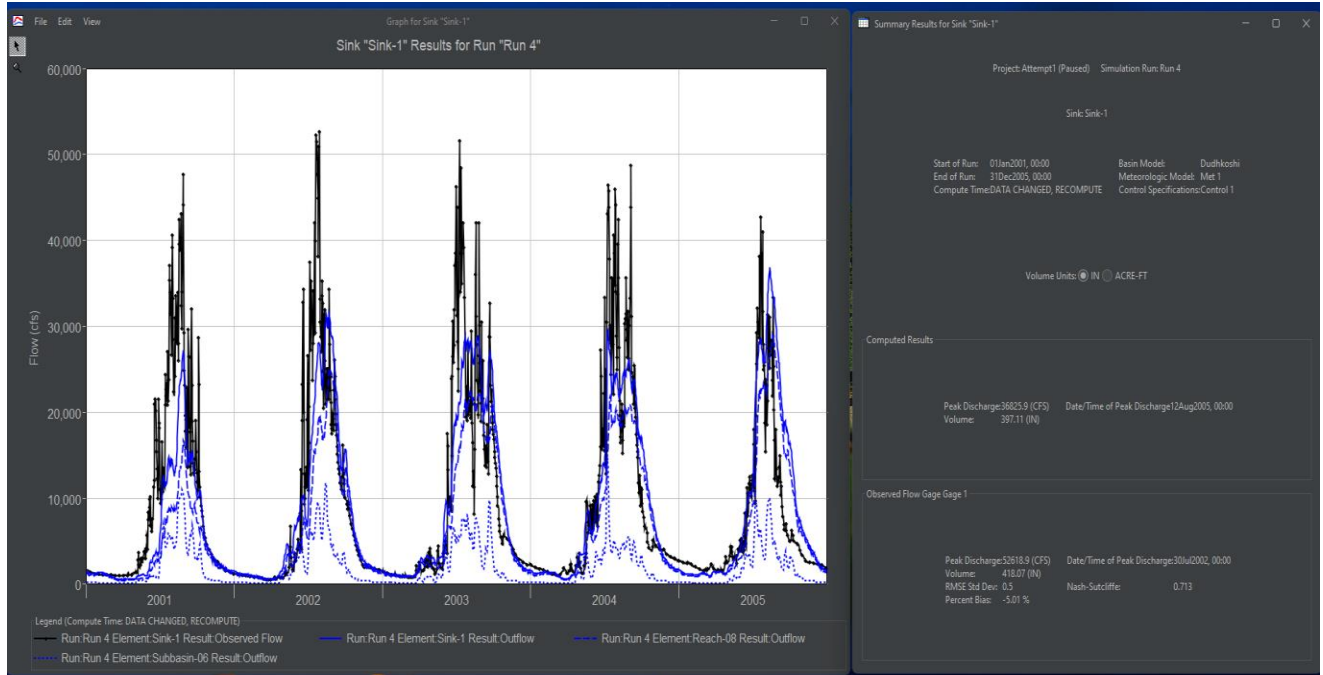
File Edit View

Graph for Sink "Sink-1"

Sink "Sink-1" Results for Run "Run 4"

60,000
50,000
40,000
30,000
20,000
10,000
0

Flow (cfs)

2001
2002
2003
2004
2005

Legend (Compute Time: DATA CHANGED, RECOMPUTE)
Run:Run 4 Element:Sink-1 Result:Observed Flow
Run:Run 4 Element:Sink-1 Result:Outflow
Run:Run 4 Element:Reach-08 Result:Outflow
Run:Run 4 Element:Subbasin-06 Result:Outflow

Summary Results for Sink "Sink-1"

Project: Attempt1 (Paused) Simulation Run: Run 4

Sink: Sink-1

Start of Run: 01Jan2001, 00:00
End of Run: 31Dec2005, 00:00
Compute Time:DATA CHANGED, RECOMPUTE

Basin Model: Dudhkoshi
Meteorologic Model: Met 1
Control Specifications:Control 1

Volume Units: IN ACRE-FT

Computed Results

Peak Discharge:36825.9 (CFS)
Volume: 397.11 (IN)
Date/Time of Peak Discharge12Aug2005, 00:00

Observed Flow Gage Gage 1

Peak Discharge:52618.9 (CFS)
Volume: 418.07 (IN)
RMSE Std Dev: 0.5
Percent Bias: -5.01 %
Date/Time of Peak Discharge:30Jul2002, 00:00
Nash-Sutcliffe: 0.713